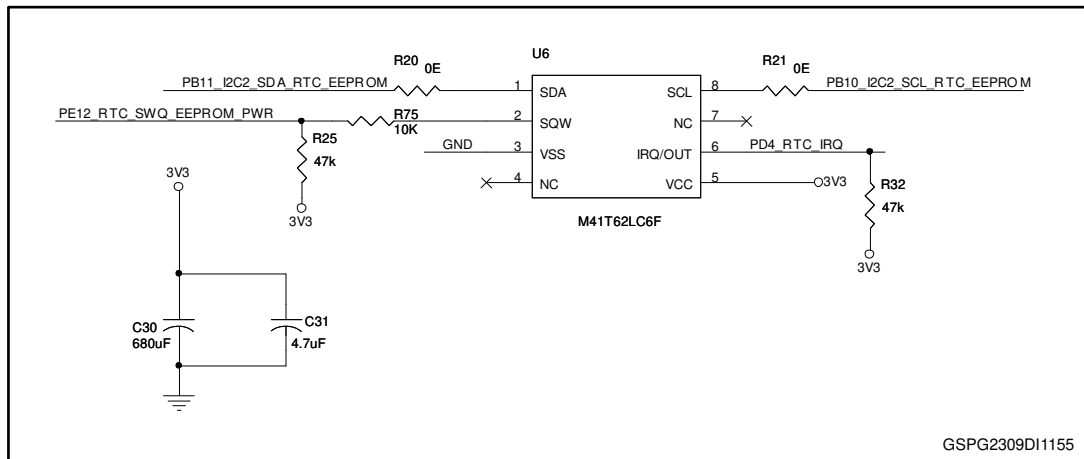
U6

R20 0E

R21 0E

PB11_I2C2_SDA_RTC_EEPROM

1 SDA

SCL 8

PB10_I2C2_SCL_RTC_EEPROM

PE12_RTC_SWQ_EEPROM_PWR

R75 10K

2 SQW

NC 7

R25 47k

GND

3 VSS

IRQ/OUT 6

PD4_RTC_IRQ

3V3

4 NC

VCC 5

3V3

3V3

R32 47k

M41T62LC6F

3V3

C30 680uF

C31 4.7uF

GSPG2309DI1155